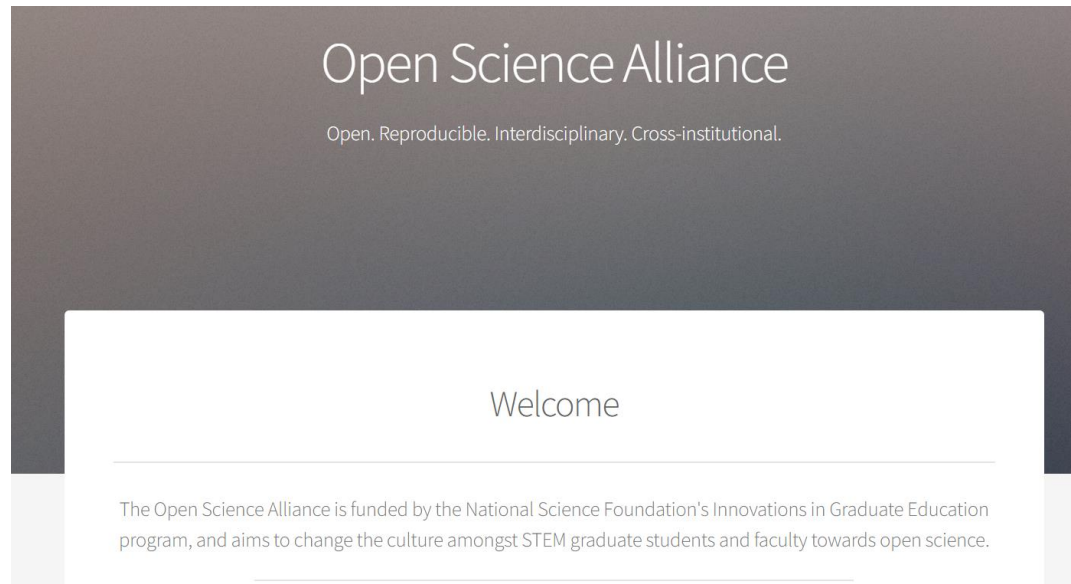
Open Science Alliance

Open. Reproducible. Interdisciplinary. Cross-institutional.

Welcome

The Open Science Alliance is funded by the National Science Foundation's Innovations in Graduate Education program, and aims to change the culture amongst STEM graduate students and faculty towards open science.